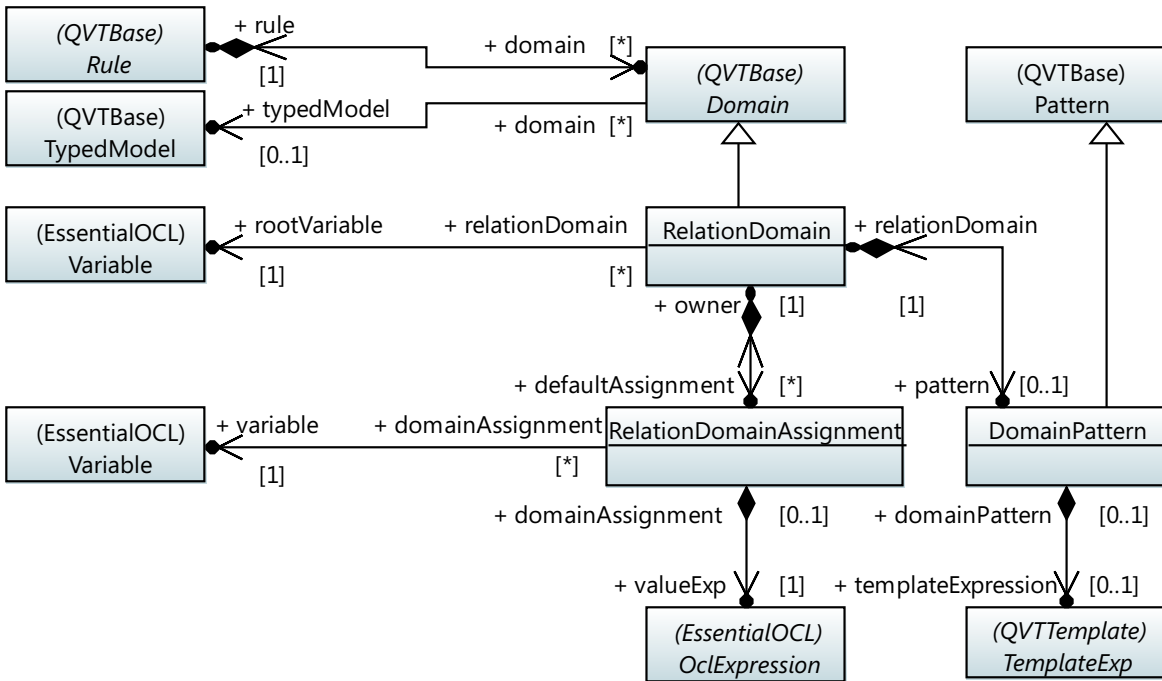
(QVTBase)
Rule

+ rule

[1]

+ domain [*]

(QVTBase)
Domain

(QVTBase)
Pattern

(QVTBase)
TypedModel

+ typedModel

[0..1]

+ domain [*]

(EssentialOCL)
Variable

+ rootVariable

[1]

+ relationDomain

[*]

RelationDomain

+ relationDomain

[1]

+ owner

[1]

+ defaultAssignment

[*]

+ pattern

[0..1]

(EssentialOCL)
Variable

+ variable

[1]

+ domainAssignment

[*]

RelationDomainAssignment

DomainPattern

+ domainAssignment

[0..1]

+ domainPattern

[0..1]

+ valueExp

[1]

+ templateExpression

[0..1]

(EssentialOCL)
OclExpression

(QVTTemplate)
TemplateExp